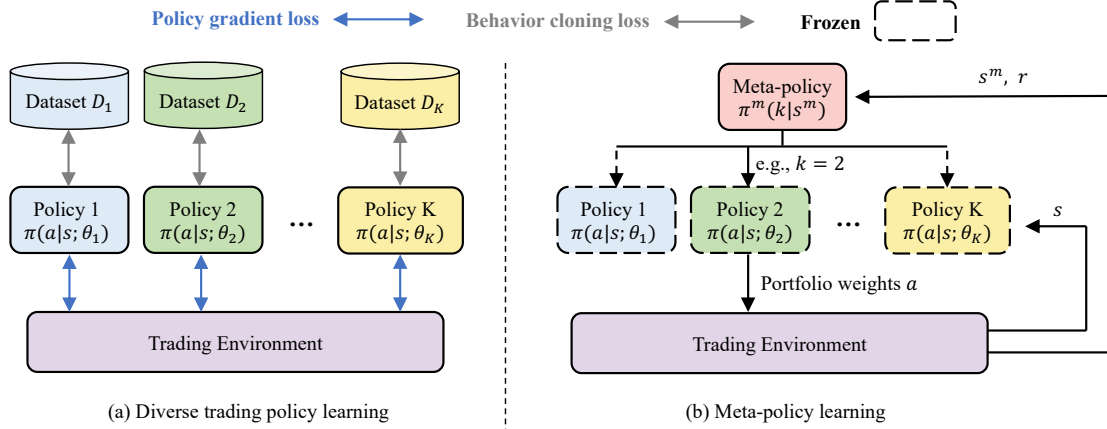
Policy gradient loss
Behavior cloning loss
Frozen

Dataset $D_1$
Dataset $D_2$
Dataset $D_K$

Policy 1 $\pi(a|s;\theta_1)$
Policy 2 $\pi(a|s;\theta_2)$
...
Policy K $\pi(a|s;\theta_K)$

Trading Environment

(a) Diverse trading policy learning

Meta-policy $\pi^m(k|s^m)$
$s^m$, $r$
e.g., $k = 2$

Policy 1 $\pi(a|s;\theta_1)$
Policy 2 $\pi(a|s;\theta_2)$
...
Policy K $\pi(a|s;\theta_K)$
$s$

Portfolio weights $a$

Trading Environment

(b) Meta-policy learning